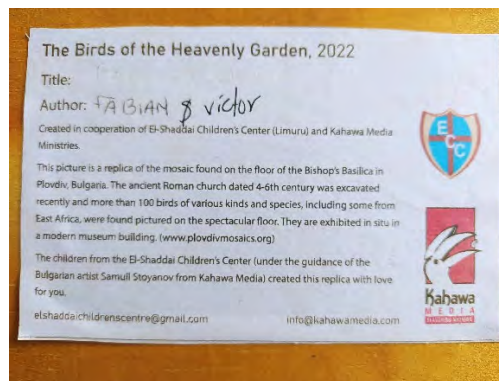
The Birds of the Heavenly Garden, 2022

Title:

Author: FABIAN & victor

Created in cooperation of El-Shaddai Children's Center (Limuru) and Kahawa Media Ministries.

This picture is a replica of the mosaic found on the floor of the Bishop's Basilica in Plovdiv, Bulgaria. The ancient Roman church dated 4-6th century was excavated recently and more than 100 birds of various kinds and species, including some from East Africa, were found pictured on the spectacular floor. They are exhibited in situ in a modern museum building. (www.plovdivmosaics.org)

The children from the El-Shaddai Children's Center (under the guidance of the Bulgarian artist Samuil Stoyanov from Kahawa Media) created this replica with love for you.

E C C

Kahawa MEDIA

elshaddaichildrenscentre@gmail.com

info@kahawamedia.com